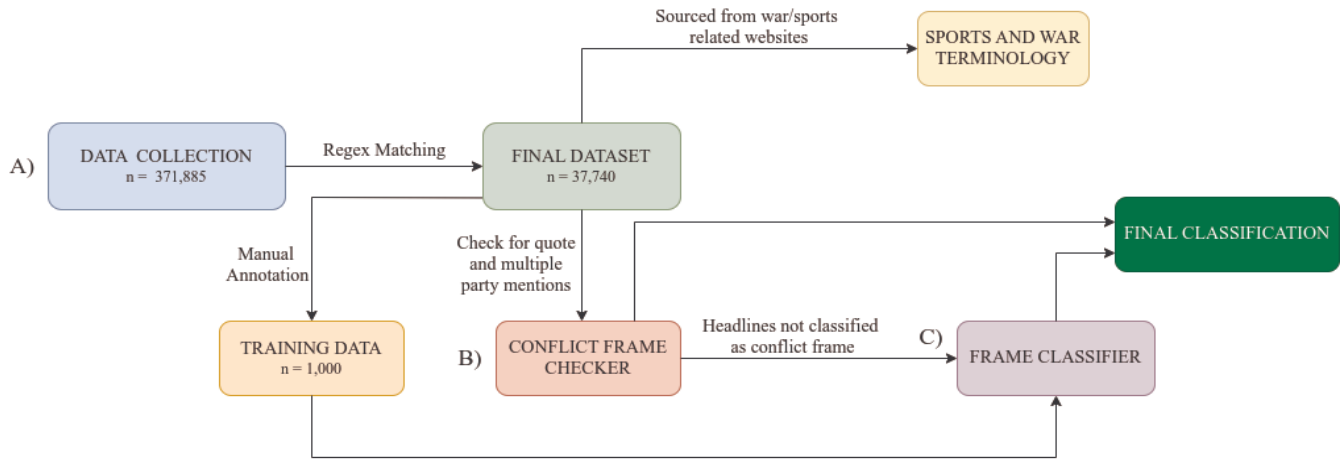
Sourced from war/sports related websites

SPORTS AND WAR TERMINOLOGY

A)

DATA COLLECTION
n = 371,885

Regex Matching

FINAL DATASET
n = 37,740

FINAL CLASSIFICATION

Manual Annotation

Check for quote and multiple party mentions

TRAINING DATA
n = 1,000

B)

CONFLICT FRAME CHECKER

Headlines not classified as conflict frame

C)

FRAME CLASSIFIER